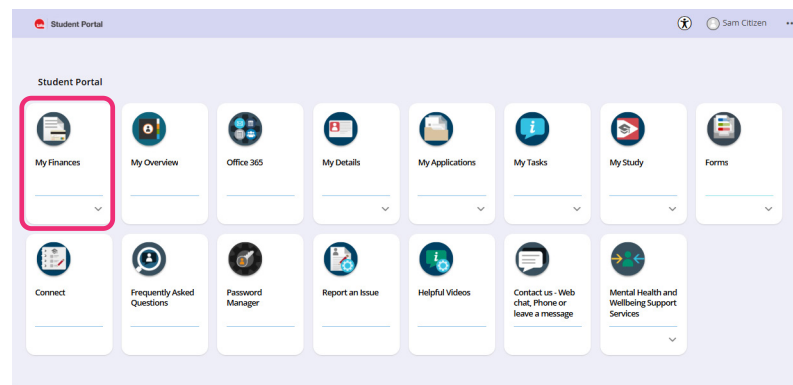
Student Portal

Sam Citizen

Student Portal

My Finances

My Overview

Office 365

My Details

My Applications

My Tasks

My Study

Forms

Connect

Frequently Asked Questions

Password Manager

Report an Issue

Helpful Videos

Contact us - Web chat, Phone or leave a message

Mental Health and Wellbeing Support Services